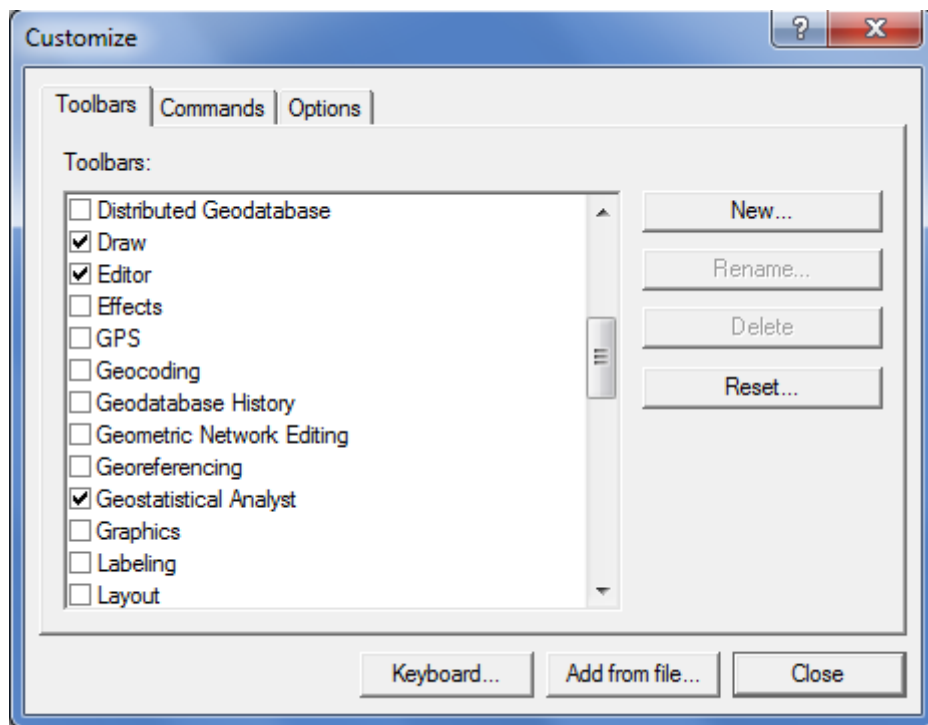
Customize

?

X

Toolbars | Commands | Options

Toolbars:

☐ Distributed Geodatabase
☑ Draw
☑ Editor
☐ Effects
☐ GPS
☐ Geocoding
☐ Geodatabase History
☐ Geometric Network Editing
☐ Georeferencing
☑ Geostatistical Analyst
☐ Graphics
☐ Labeling
☐ Layout

New...

Rename...

Delete

Reset...

Keyboard...

Add from file...

Close